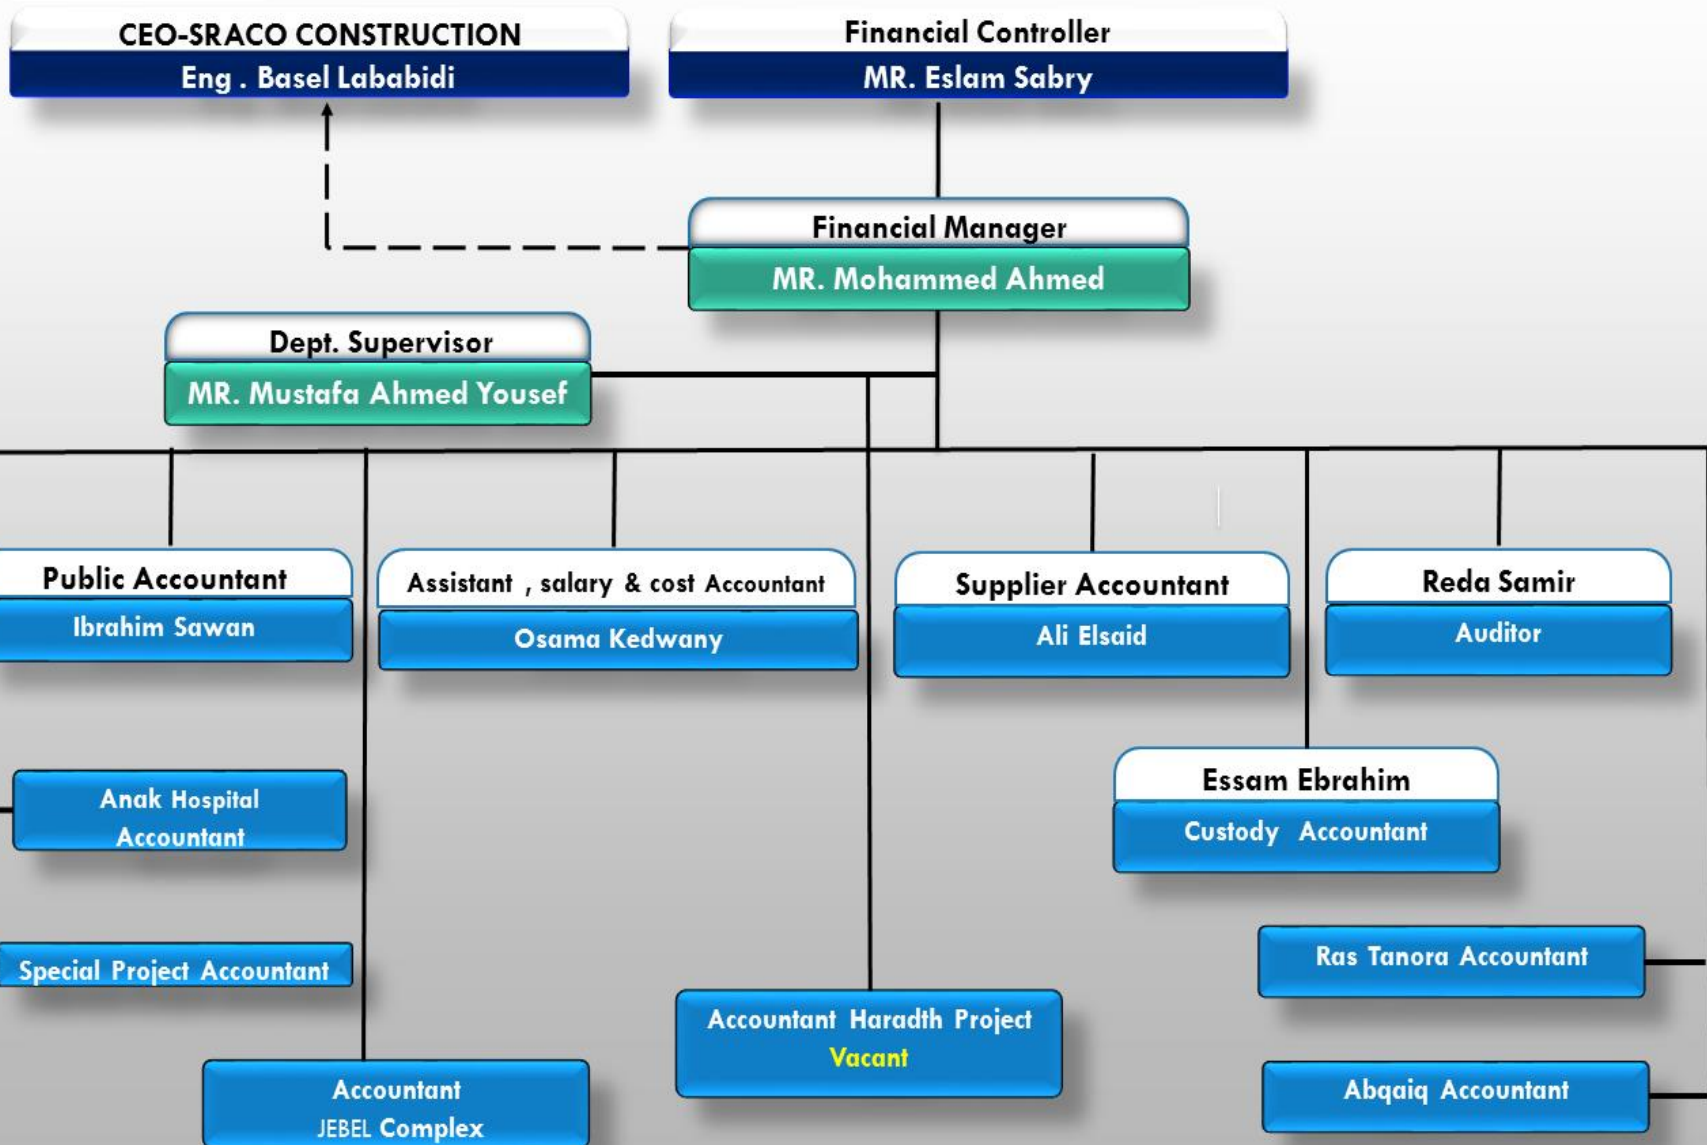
CEO-SRACO CONSTRUCTION
Eng . Basel Lababidi

Financial Controller
MR. Eslam Sabry

Financial Manager
MR. Mohammed Ahmed

Dept. Supervisor
MR. Mustafa Ahmed Yousef

Public Accountant
Ibrahim Sawan

Assistant , salary & cost Accountant
Osama Kedwany

Supplier Accountant
Ali Elsaid

Reda Samir
Auditor

Essam Ebrahim
Custody Accountant

Anak Hospital Accountant

Special Project Accountant

Ras Tanora Accountant

Accountant Haradth Project
Vacant

Accountant
JEBEL Complex

Abqaiq Accountant